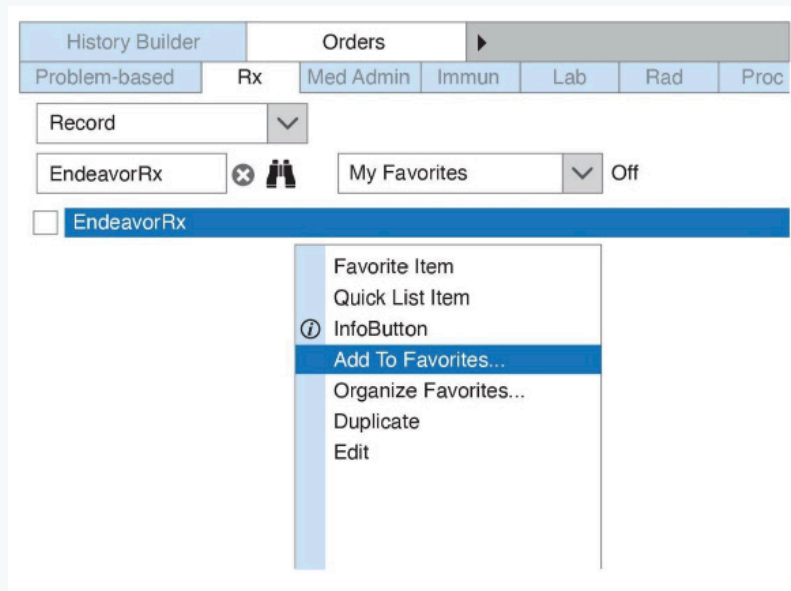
History Builder | Orders

Problem-based | Rx | Med Admin | Immun | Lab | Rad | Proc

Record

EndeavorRx

My Favorites

Off

EndeavorRx

Favorite Item
Quick List Item
InfoButton
Add To Favorites...
Organize Favorites...
Duplicate
Edit